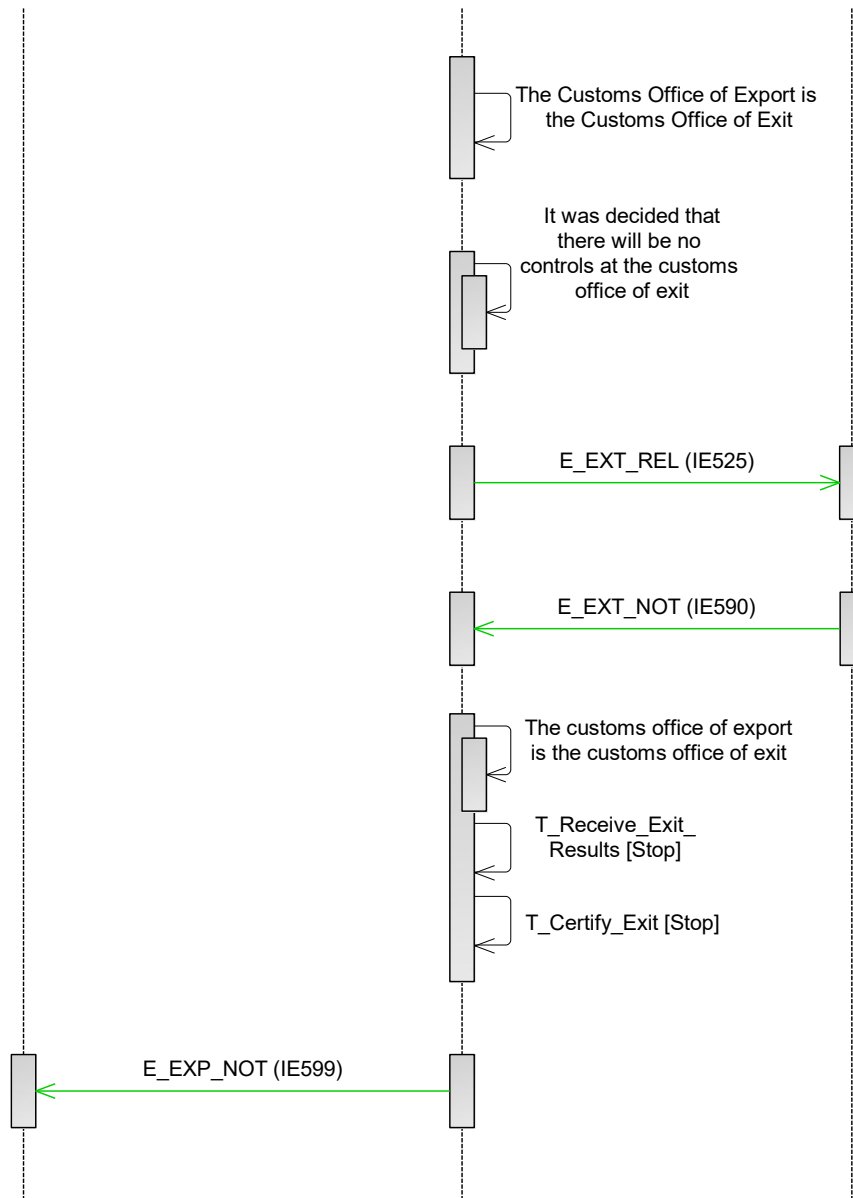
The Customs Office of Export is the Customs Office of Exit

It was decided that there will be no controls at the customs office of exit

E_EXT_REL (IE525)

E_EXT_NOT (IE590)

The customs office of export is the customs office of exit

T_Receive_Exit_Results [Stop]

T_Certify_Exit [Stop]

E_EXP_NOT (IE599)